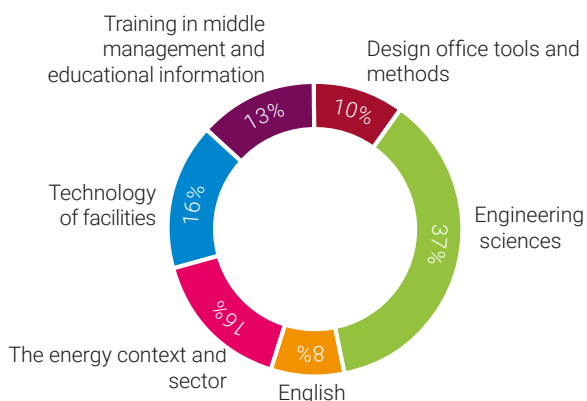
Training in middle management and educational information

13%

Design office tools and methods

10%

Engineering sciences

37%

8%

English

16%

The energy context and sector

16%

Technology of facilities